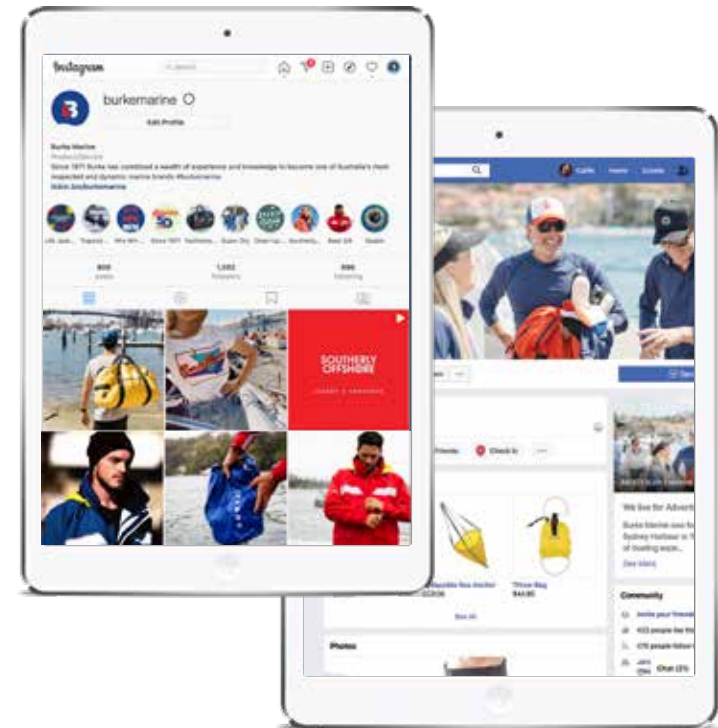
Instagram

Search

burkemarine

Edit Profile

Burke Marine

Since 1971 Burke has combined a wealth of experience and knowledge to become one of Australia's most respected and dynamic marine brands. #burkemarine

Since 1971

800

1,002

896

SOUTHERLY OFFSHORE

Home

Create

Check in

We live for Adventure

Burke Marine was founded in Sydney Harbour in 1971

See More

Throw Bag

$44.95

See All

Photos

Community

Invite your friends

Chat (21)